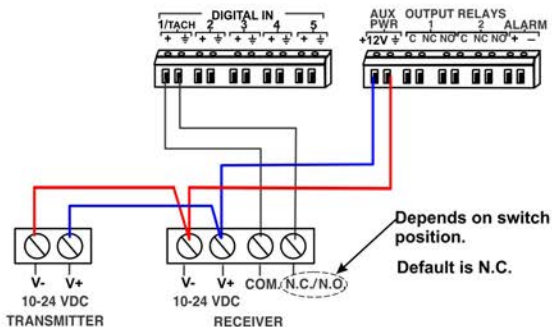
DIGITAL IN
1/TACH 2 3 4 5
+ ⏚ + ⏚ + ⏚ + ⏚ + ⏚

AUX PWR
+12V ⏚

OUTPUT RELAYS
1 2
C NC NO C NC NO

ALARM
+ −

V- V+
10-24 VDC
TRANSMITTER

V- V+ COM. N.C./N.O.
10-24 VDC
RECEIVER

Depends on switch position.

Default is N.C.